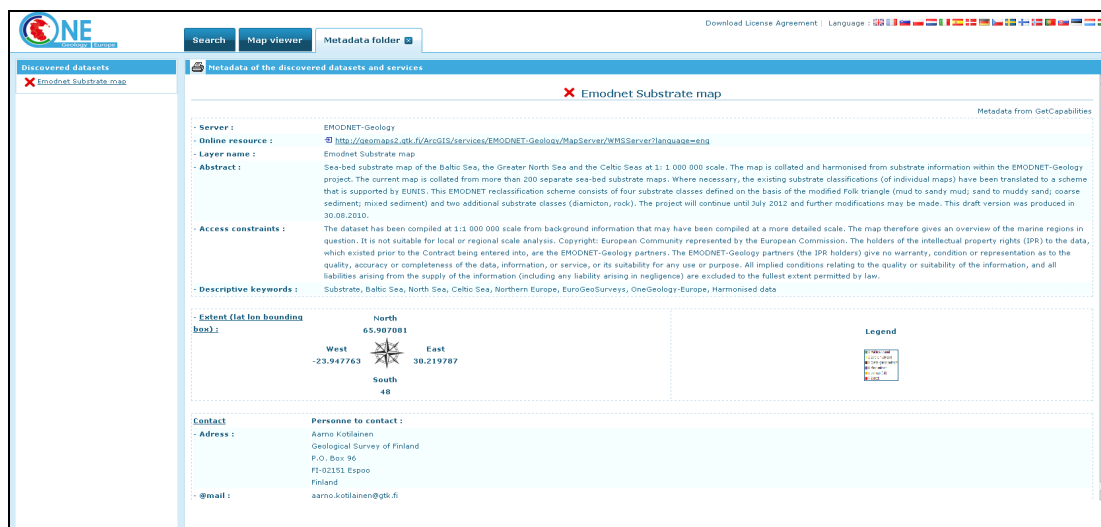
ONE Geology Europe

Search | Map viewer | Metadata folder

Download License Agreement | Language :

Discovered datasets

Emodnet Substrate map

Metadata of the discovered datasets and services

Emodnet Substrate map

Metadata from GetCapabilities

| | |
|---|---|
| - Server : | EMODNET-Geology |
| - Online resource : | http://geomaps2.gtk.fi/ArcGIS/services/EMODNET-Geology/MapServer/WMSServer?language=eng |
| - Layer name : | Emodnet Substrate map |
| - Abstract : | Sea-bed substrate map of the Baltic Sea, the Greater North Sea and the Celtic Seas at 1: 1 000 000 scale. The map is collated and harmonised from substrate information within the EMODNET-Geology project. The current map is collated from more than 200 separate sea-bed substrate maps. Where necessary, the existing substrate classifications (of individual maps) have been translated to a scheme that is supported by EUNIS. This EMODNET reclassification scheme consists of four substrate classes defined on the basis of the modified Folk triangle (mud to sandy mud; sand to muddy sand; coarse sediment; mixed sediment) and two additional substrate classes (diamicton, rock). The project will continue until July 2012 and further modifications may be made. This draft version was produced in 30.08.2010. |
| - Access constraints : | The dataset has been compiled at 1:1 000 000 scale from background information that may have been compiled at a more detailed scale. The map therefore gives an overview of the marine regions in question. It is not suitable for local or regional scale analysis. Copyright: European Community represented by the European Commission. The holders of the intellectual property rights (IPR) to the data, which existed prior to the Contract being entered into, are the EMODNET-Geology partners. The EMODNET-Geology partners (the IPR holders) give no warranty, condition or representation as to the quality, accuracy or completeness of the data, information, or service, or its suitability for any use or purpose. All implied conditions relating to the quality or suitability of the information, and all liabilities arising from the supply of the information (including any liability arising in negligence) are excluded to the fullest extent permitted by law. |
| - Descriptive keywords : | Substrate, Baltic Sea, North Sea, Celtic Sea, Northern Europe, EuroGeoSurveys, OneGeology-Europe, Harmonised data |

- Extent (lat lon bounding box) :

North
65.907081

West
-23.947763

East
30.219787

South
48

Legend

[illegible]

Contact | Personne to contact :

- Adress : Aarno Kotilainen
Geological Survey of Finland
P.O. Box 96
FI-02151 Espoo
Finland

- @mail : aarno.kotilainen@gtk.fi